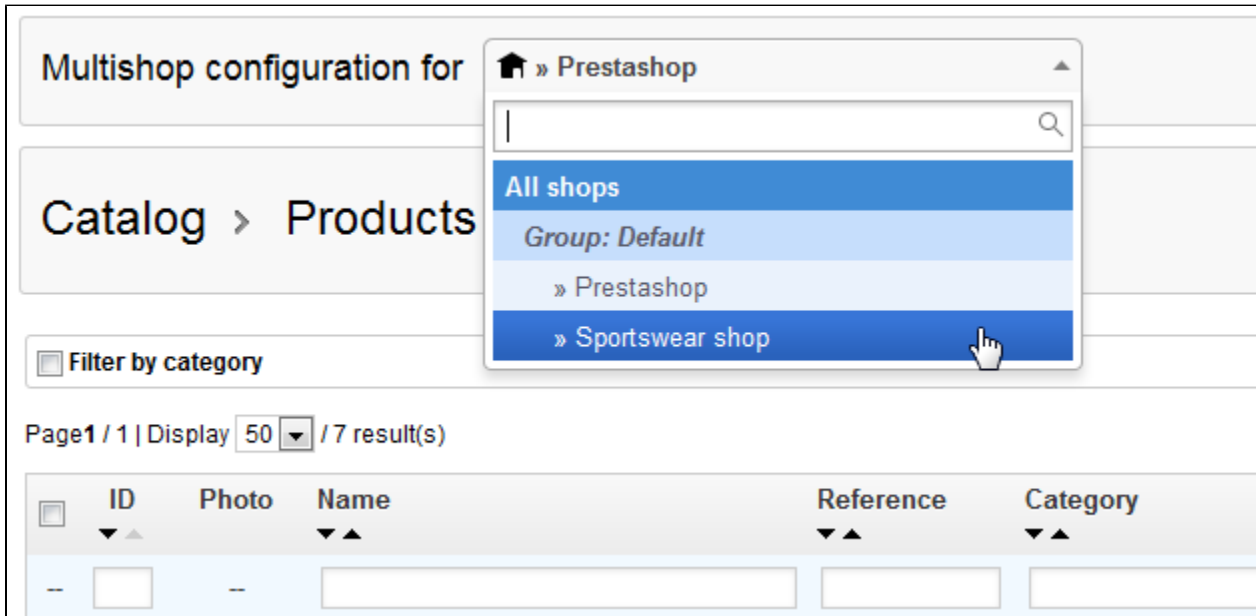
Multishop configuration for » Prestashop

All shops

Group: Default

» Prestashop

» Sportswear shop

Catalog › Products

Filter by category

Page**1** / 1 | Display 50 / 7 result(s)

| | ID | Photo | Name | Reference | Category |
|---|---|---|---|---|---|
| -- | | -- | | | |